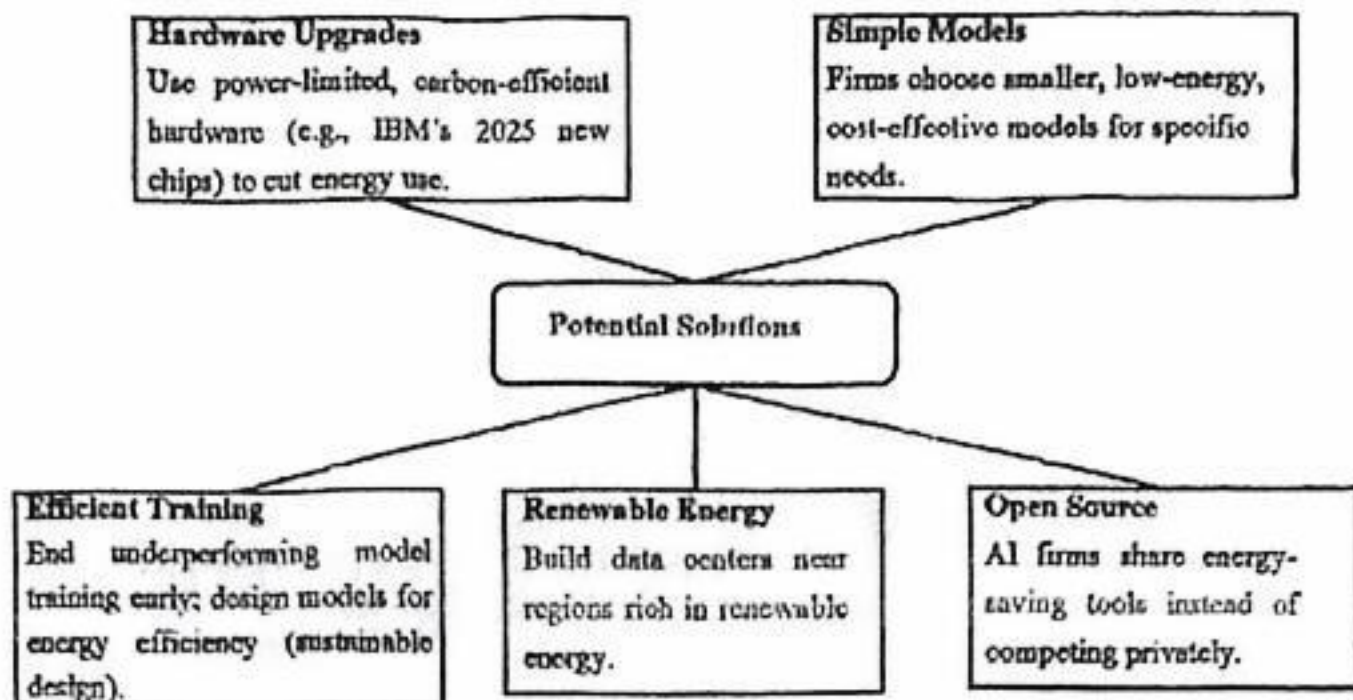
Hardware Upgrades
Use power-limited, carbon-efficient hardware (e.g., IBM's 2025 new chips) to cut energy use.

Simple Models
Firms choose smaller, low-energy, cost-effective models for specific needs.

Potential Solutions

Efficient Training
End underperforming model training early; design models for energy efficiency (sustainable design).

Renewable Energy
Build data centers near regions rich in renewable energy.

Open Source
AI firms share energy-saving tools instead of competing privately.